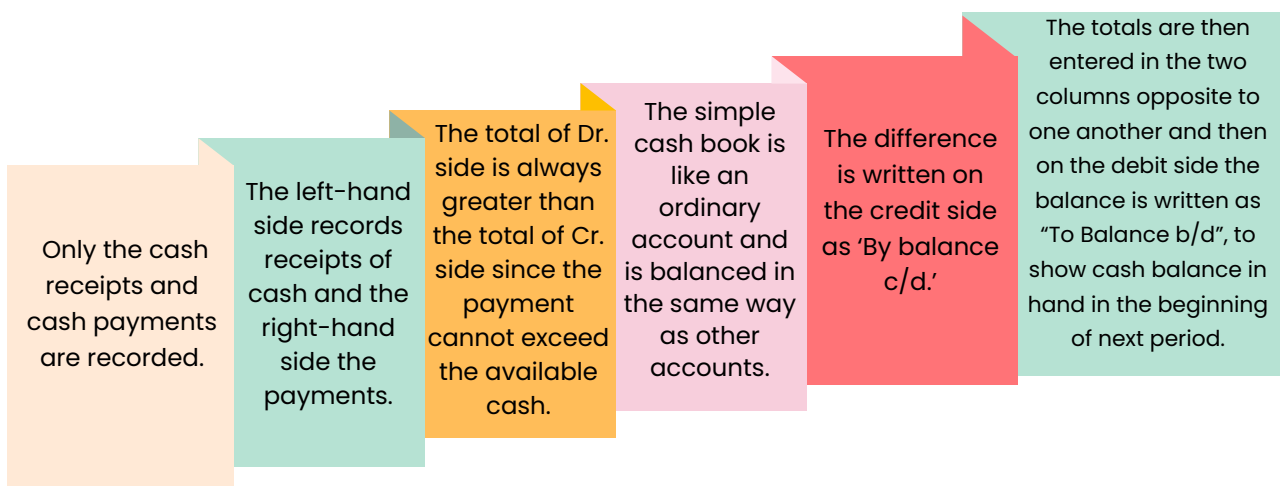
Only the cash receipts and cash payments are recorded.

The left-hand side records receipts of cash and the right-hand side the payments.

The total of Dr. side is always greater than the total of Cr. side since the payment cannot exceed the available cash.

The simple cash book is like an ordinary account and is balanced in the same way as other accounts.

The difference is written on the credit side as ‘By balance c/d.’

The totals are then entered in the two columns opposite to one another and then on the debit side the balance is written as “To Balance b/d”, to show cash balance in hand in the beginning of next period.